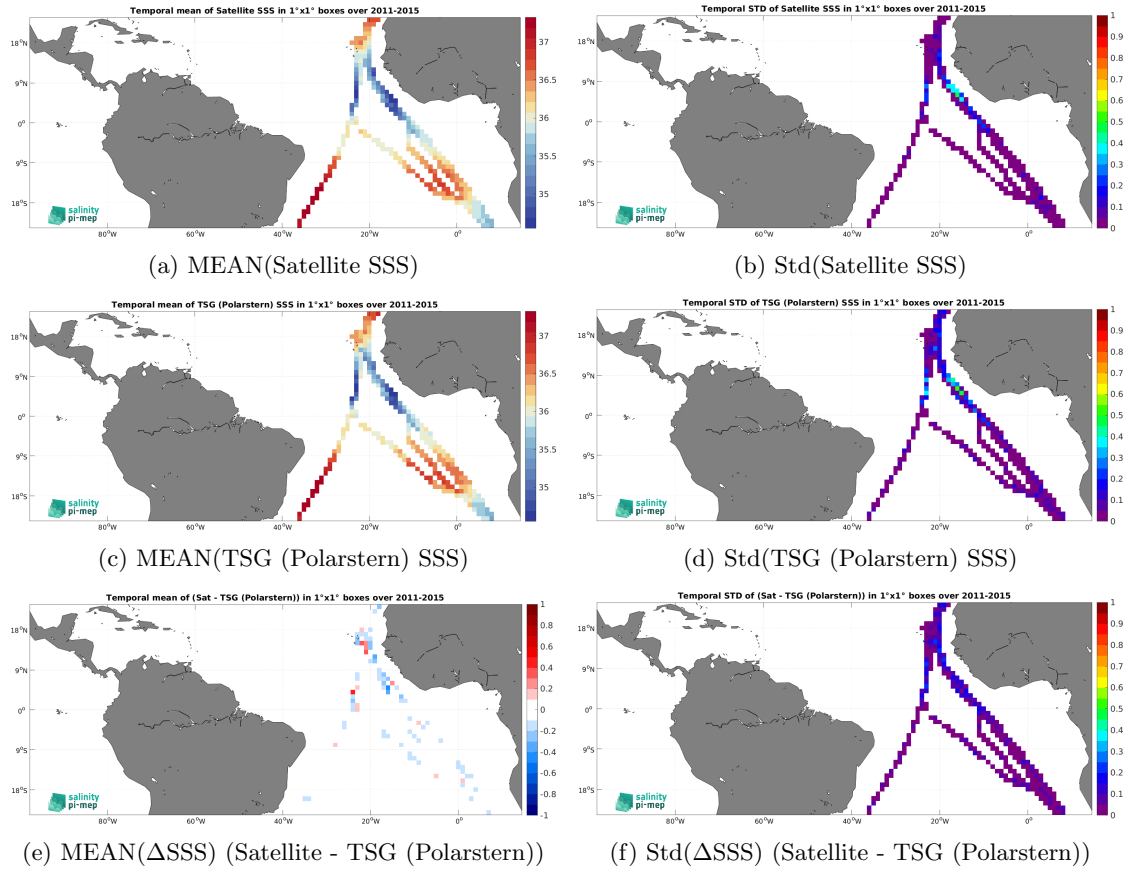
Temporal mean of Satellite SSS in 1°x1° boxes over 2011-2015

18°N
9°N
0°
9°S
18°S
80°W 60°W 40°W 20°W 0°
37
36.5
36
35.5
35
salinity pi-mep

(a) MEAN(Satellite SSS)

Temporal STD of Satellite SSS in 1°x1° boxes over 2011-2015

18°N
9°N
0°
9°S
18°S
80°W 60°W 40°W 20°W 0°
1
0.9
0.8
0.7
0.6
0.5
0.4
0.3
0.2
0.1
0

(b) Std(Satellite SSS)

Temporal mean of TSG (Polarstern) SSS in 1°x1° boxes over 2011-2015

18°N
9°N
0°
9°S
18°S
80°W 60°W 40°W 20°W 0°
37
36.5
36
35.5
35
salinity pi-mep

(c) MEAN(TSG (Polarstern) SSS)

Temporal STD of TSG (Polarstern) SSS in 1°x1° boxes over 2011-2015

18°N
9°N
0°
9°S
18°S
80°W 60°W 40°W 20°W 0°
1
0.9
0.8
0.7
0.6
0.5
0.4
0.3
0.2
0.1
0
salinity pi-mep

(d) Std(TSG (Polarstern) SSS)

Temporal mean of (Sat - TSG (Polarstern)) in 1°x1° boxes over 2011-2015

18°N
9°N
0°
9°S
18°S
80°W 60°W 40°W 20°W 0°
1
0.8
0.6
0.4
0.2
0
-0.2
-0.4
-0.6
-0.8
-1
salinity pi-mep

(e) MEAN(ΔSSS) (Satellite - TSG (Polarstern))

Temporal STD of (Sat - TSG (Polarstern)) in 1°x1° boxes over 2011-2015

18°N
9°N
0°
9°S
18°S
80°W 60°W 40°W 20°W 0°
1
0.9
0.8
0.7
0.6
0.5
0.4
0.3
0.2
0.1
0

(f) Std(ΔSSS) (Satellite - TSG (Polarstern))